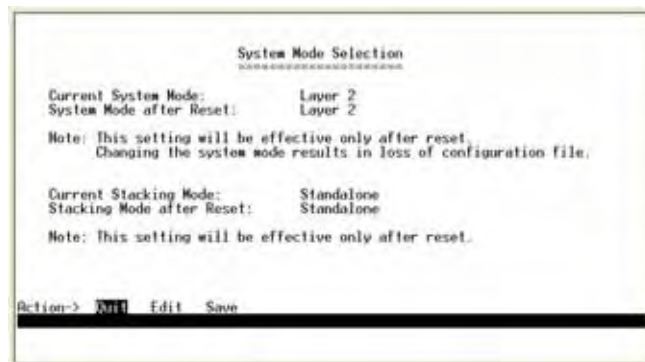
System Mode Selection

Current System Mode: Layer 2
System Mode after Reset: Layer 2

Note: This setting will be effective only after reset.
Changing the system mode results in loss of configuration file.

Current Stacking Mode: Standalone
Stacking Mode after Reset: Standalone

Note: This setting will be effective only after reset.

Action-> Quit Edit Save